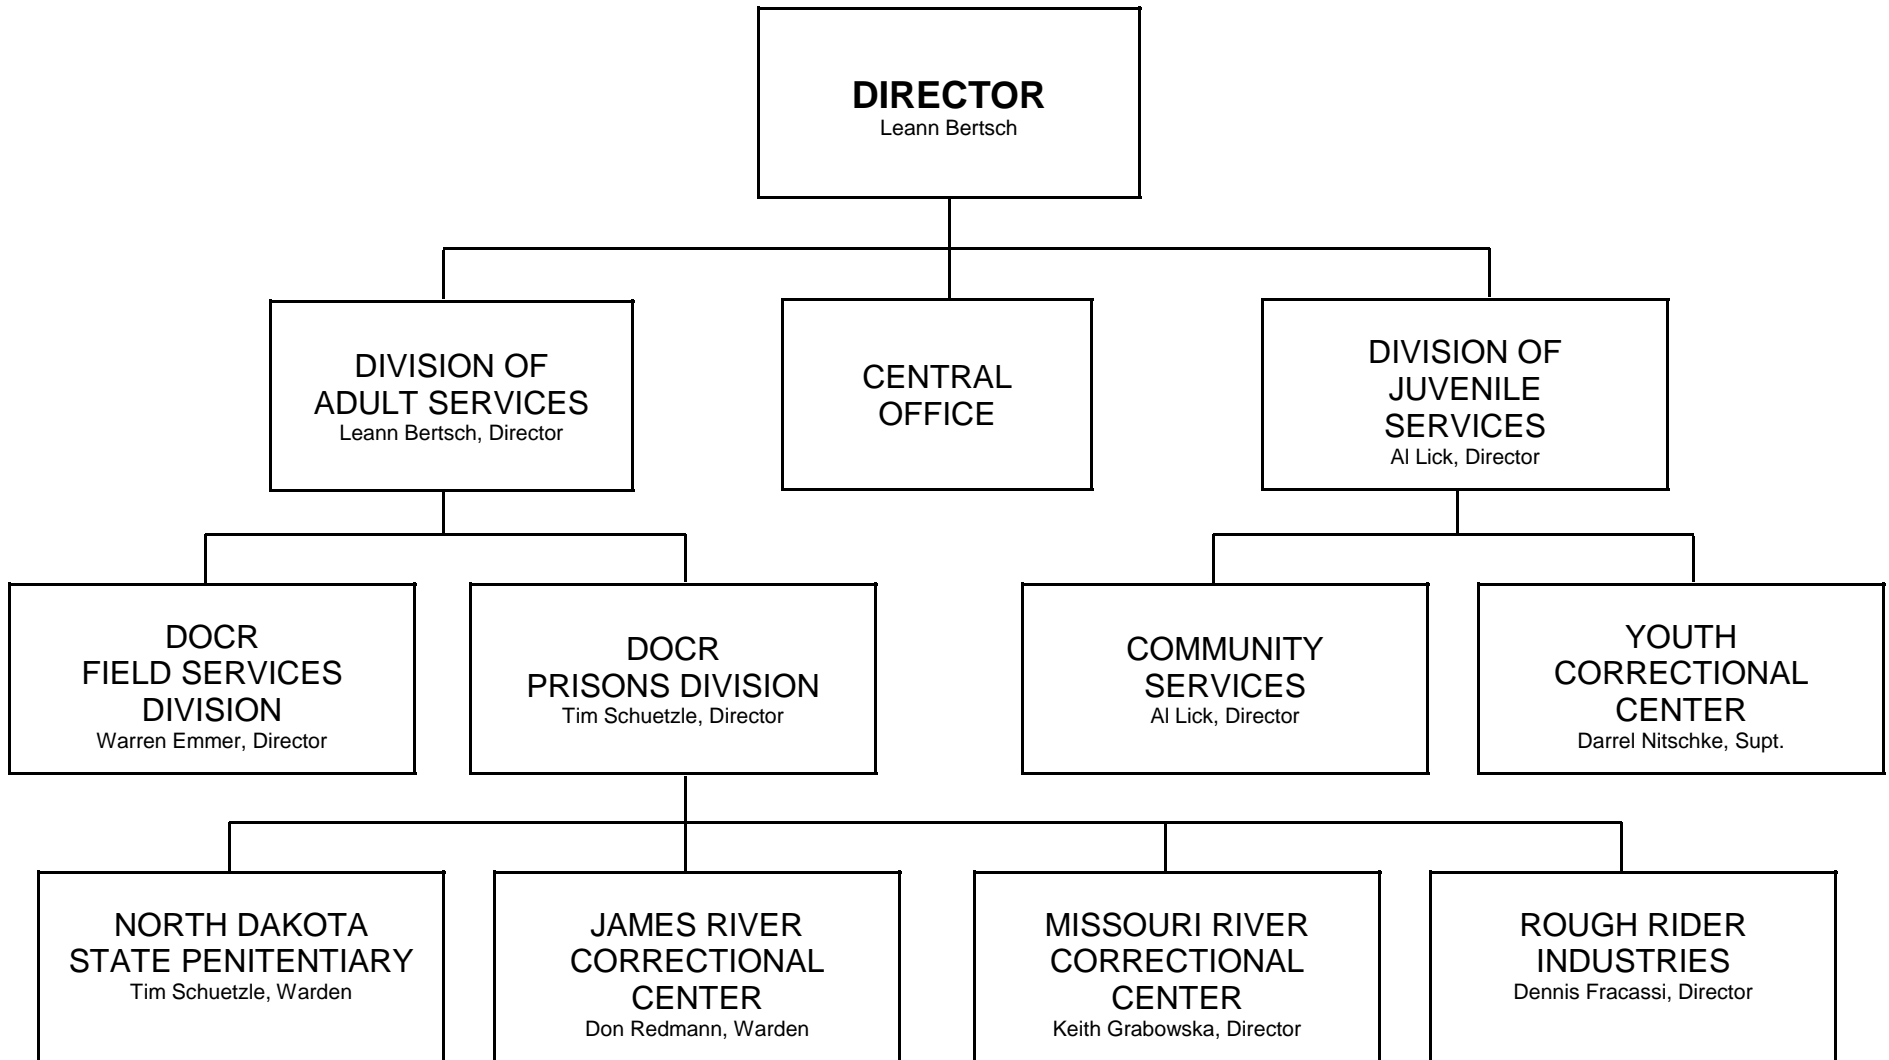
DIRECTOR
Leann Bertsch

DIVISION OF ADULT SERVICES
Leann Bertsch, Director

CENTRAL OFFICE

DIVISION OF JUVENILE SERVICES
Al Lick, Director

DOCR FIELD SERVICES DIVISION
Warren Emmer, Director

DOCR PRISONS DIVISION
Tim Schuetzle, Director

COMMUNITY SERVICES
Al Lick, Director

YOUTH CORRECTIONAL CENTER
Darrel Nitschke, Supt.

NORTH DAKOTA STATE PENITENTIARY
Tim Schuetzle, Warden

JAMES RIVER CORRECTIONAL CENTER
Don Redmann, Warden

MISSOURI RIVER CORRECTIONAL CENTER
Keith Grabowska, Director

ROUGH RIDER INDUSTRIES
Dennis Fracassi, Director